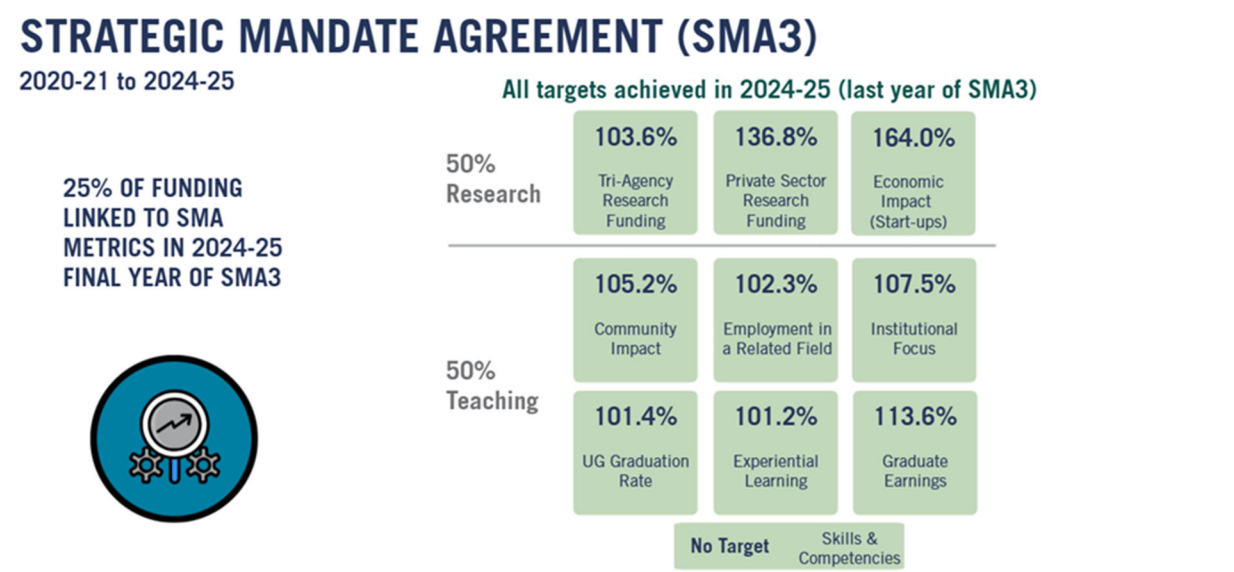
STRATEGIC MANDATE AGREEMENT (SMA3)

2020-21 to 2024-25

All targets achieved in 2024-25 (last year of SMA3)

25% OF FUNDING LINKED TO SMA METRICS IN 2024-25 FINAL YEAR OF SMA3

50% Research

103.6% Tri-Agency Research Funding

136.8% Private Sector Research Funding

164.0% Economic Impact (Start-ups)

50% Teaching

105.2% Community Impact

102.3% Employment in a Related Field

107.5% Institutional Focus

101.4% UG Graduation Rate

101.2% Experiential Learning

113.6% Graduate Earnings

No Target Skills & Competencies